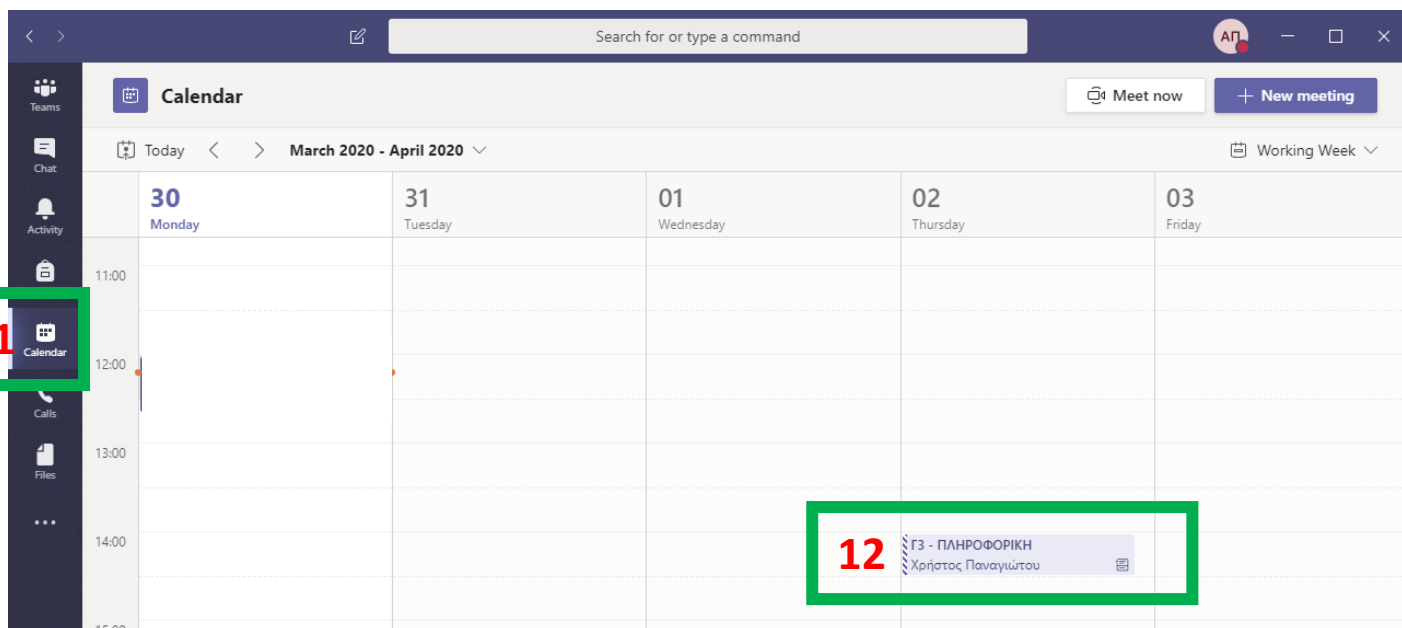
Search for or type a command

ΑΠ

Teams

Chat

Activity

1

Calendar

Calls

Files

...

Calendar

Meet now

+ New meeting

Today

March 2020 - April 2020

Working Week

30
Monday

31
Tuesday

01
Wednesday

02
Thursday

03
Friday

11:00

12:00

13:00

14:00

12

Γ3 - ΠΛΗΡΟΦΟΡΙΚΗ
Χρήστος Παναγιώτου